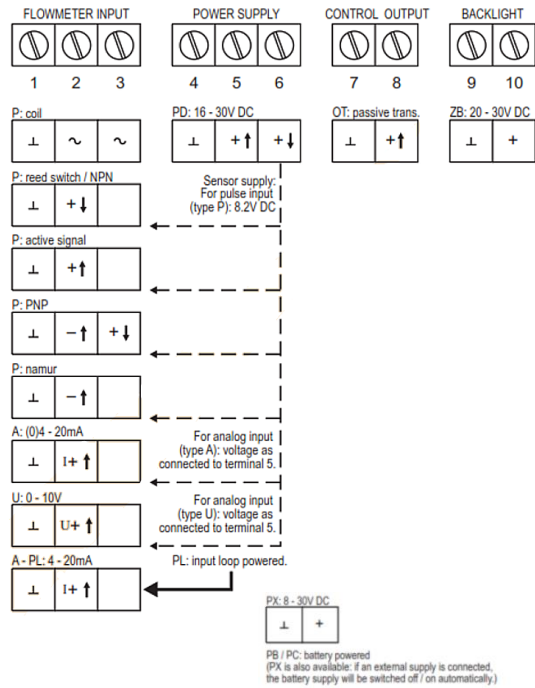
FLOWMETER INPUT

POWER SUPPLY

CONTROL OUTPUT

BACKLIGHT

1 2 3

4 5 6

7 8

9 10

P: coil

| ⊥ | ~ | ~ |
|---|---|---|

PD: 16 - 30V DC

| ⊥ | +↑ | +↓ |
|---|---|---|

OT: passive trans.

| ⊥ | +↑ |
|---|---|

ZB: 20 - 30V DC

| ⊥ | + |
|---|---|

P: reed switch / NPN

| ⊥ | +↓ | |
|---|---|---|

Sensor supply: For pulse input (type P): 8.2V DC

P: active signal

| ⊥ | +↑ | |
|---|---|---|

P: PNP

| ⊥ | −↑ | +↓ |
|---|---|---|

P: namur

| ⊥ | −↑ | |
|---|---|---|

A: (0)4 - 20mA

| ⊥ | I+↑ | |
|---|---|---|

For analog input (type A): voltage as connected to terminal 5.

U: 0 - 10V

| ⊥ | U+↑ | |
|---|---|---|

For analog input (type U): voltage as connected to terminal 5.

A - PL: 4 - 20mA

| ⊥ | I+↑ | |
|---|---|---|

PL: input loop powered.

PX: 8 - 30V DC

| ⊥ | + |
|---|---|

PB / PC: battery powered
(PX is also available: if an external supply is connected, the battery supply will be switched off / on automatically.)